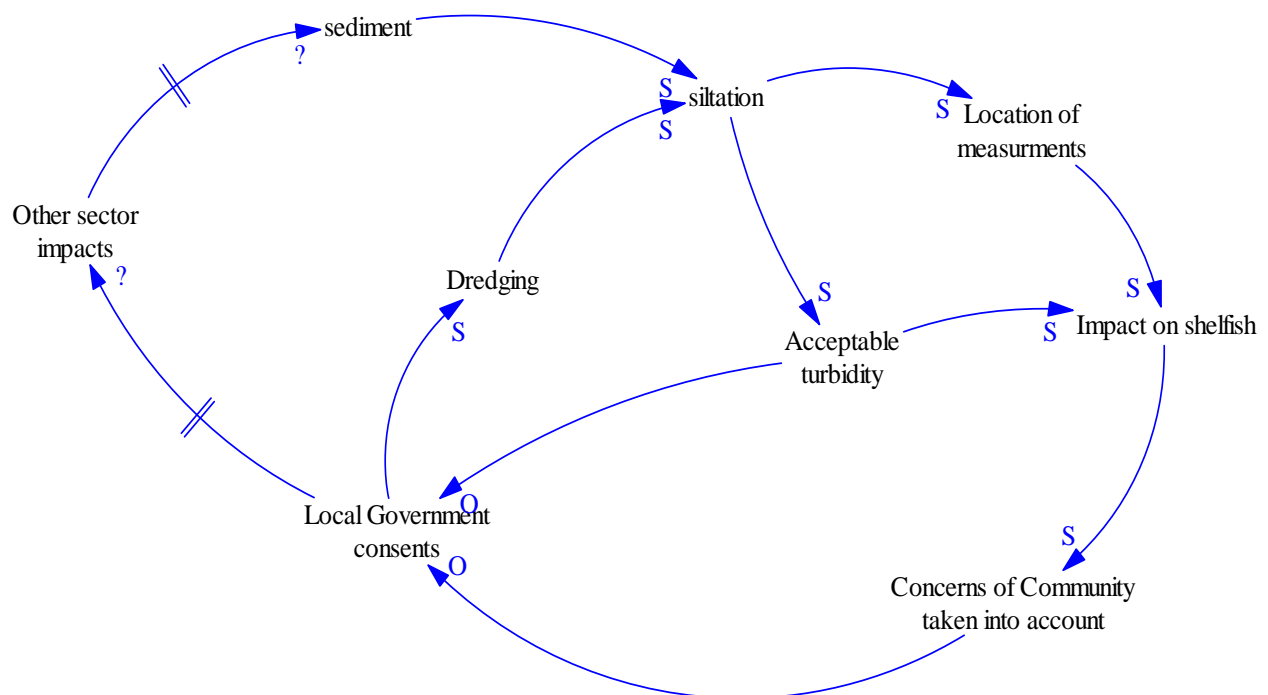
sediment
?
S
siltation
S
S
Location of measurments
Other sector impacts
?
Dredging
S
S
Acceptable turbidity
S
S
Impact on shelfish
O
Local Government consents
O
S
Concerns of Community taken into account